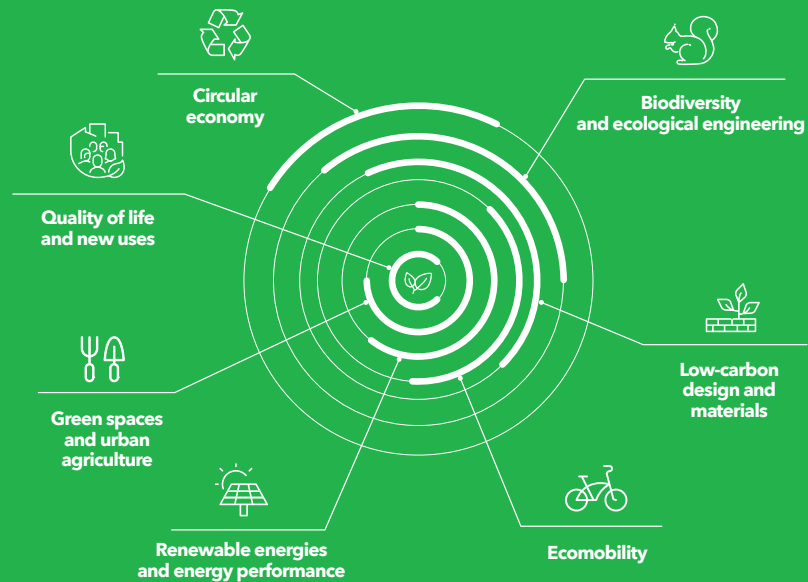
Circular economy

Biodiversity and ecological engineering

Quality of life and new uses

Low-carbon design and materials

Green spaces and urban agriculture

Ecomobility

Renewable energies and energy performance